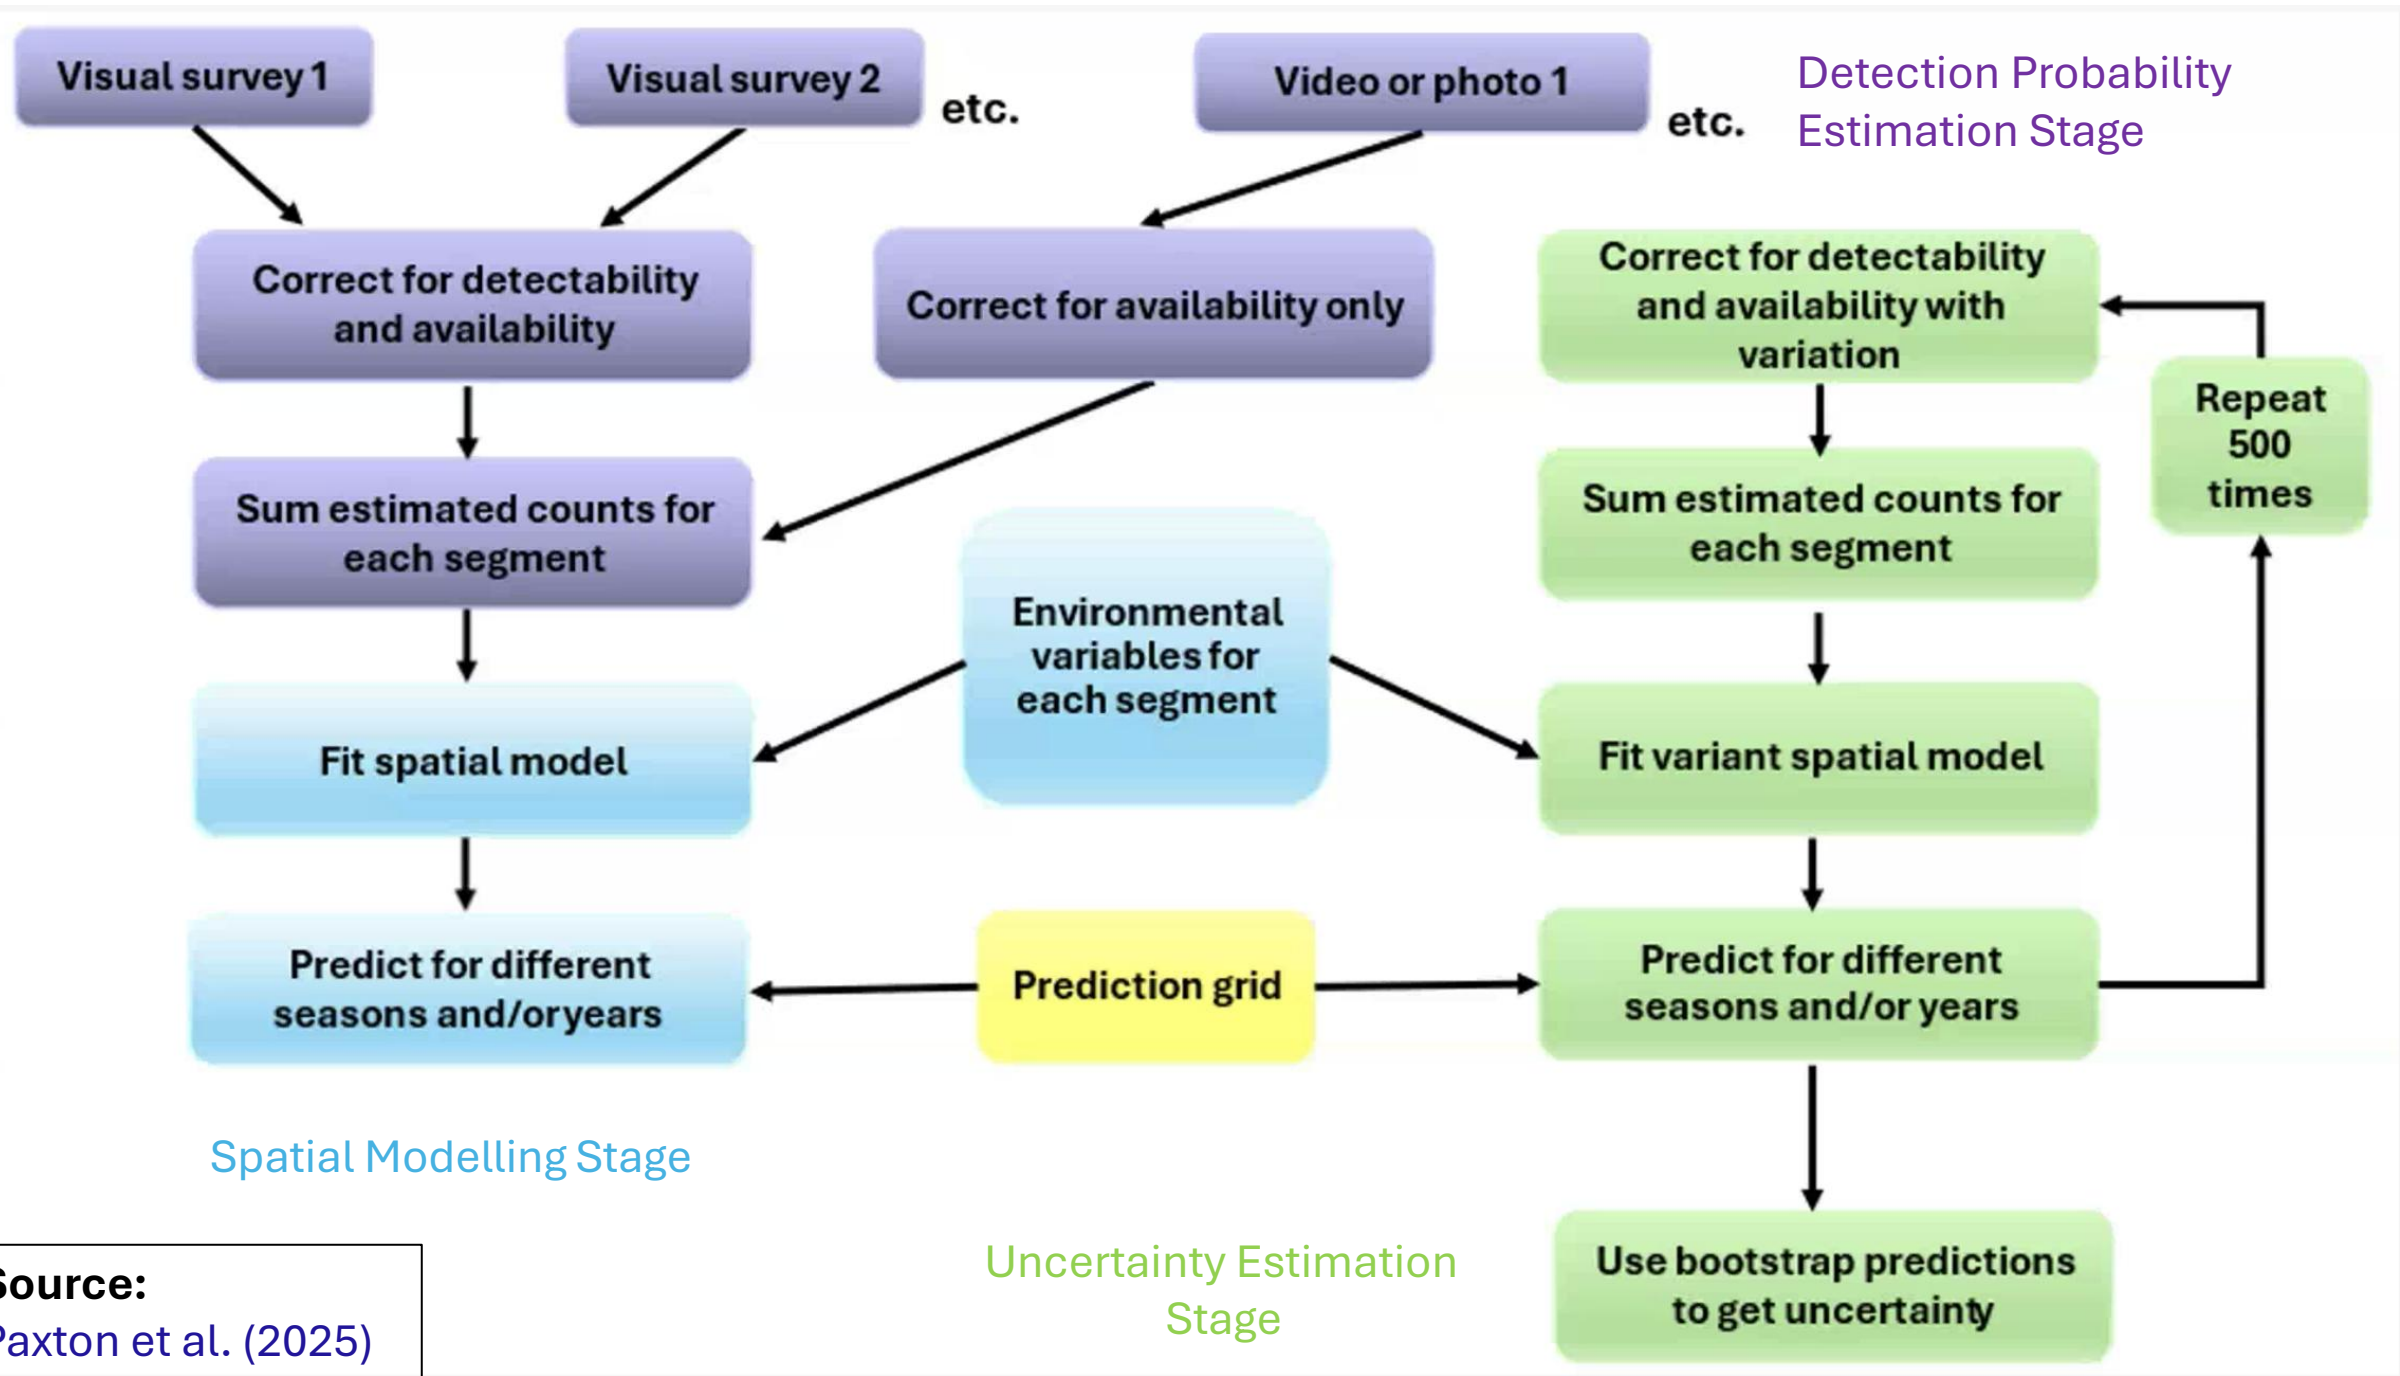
Visual survey 1

Visual survey 2

etc.

Video or photo 1

etc.

Detection Probability Estimation Stage

Correct for detectability and availability

Correct for availability only

Correct for detectability and availability with variation

Repeat 500 times

Sum estimated counts for each segment

Sum estimated counts for each segment

Environmental variables for each segment

Fit spatial model

Fit variant spatial model

Predict for different seasons and/oryears

Prediction grid

Predict for different seasons and/or years

Spatial Modelling Stage

Use bootstrap predictions to get uncertainty

Uncertainty Estimation Stage

ource:
axton et al. (2025)